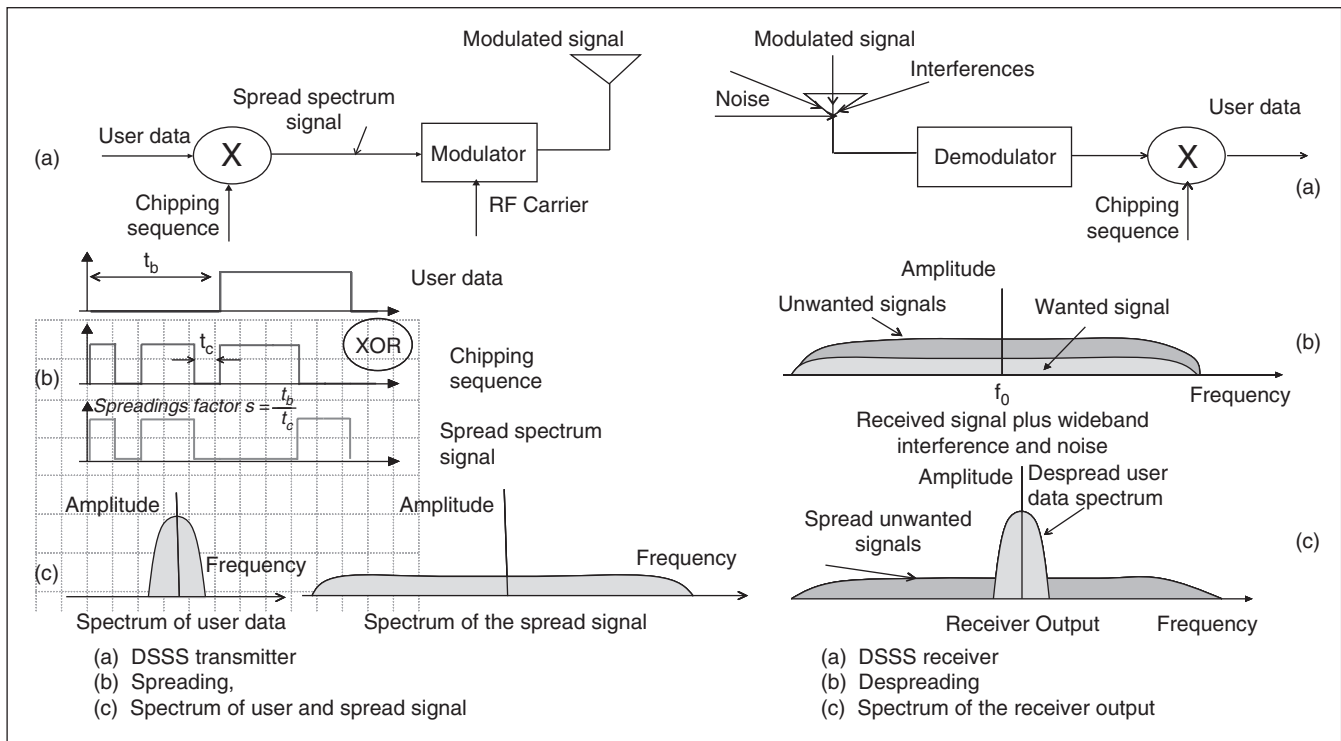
Modulated signal

Spread spectrum signal

User data

X

(a)

Modulator

Chipping sequence

RF Carrier

Modulated signal

Interferences

Noise

User data

Demodulator

X

(a)

Chipping sequence

$t_b$

User data

$t_c$

XOR

(b)

Chipping sequence

Spreadings factor $s = \frac{t_b}{t_c}$

Spread spectrum signal

Amplitude

Frequency

(c)

Spectrum of user data

Amplitude

Frequency

Spectrum of the spread signal

Amplitude

Unwanted signals

Wanted signal

(b)

$f_0$

Frequency

Received signal plus wideband interference and noise

Amplitude

Despread user data spectrum

Spread unwanted signals

(c)

Receiver Output

Frequency

(a) DSSS transmitter
(b) Spreading,
(c) Spectrum of user and spread signal

(a) DSSS receiver
(b) Despreading
(c) Spectrum of the receiver output